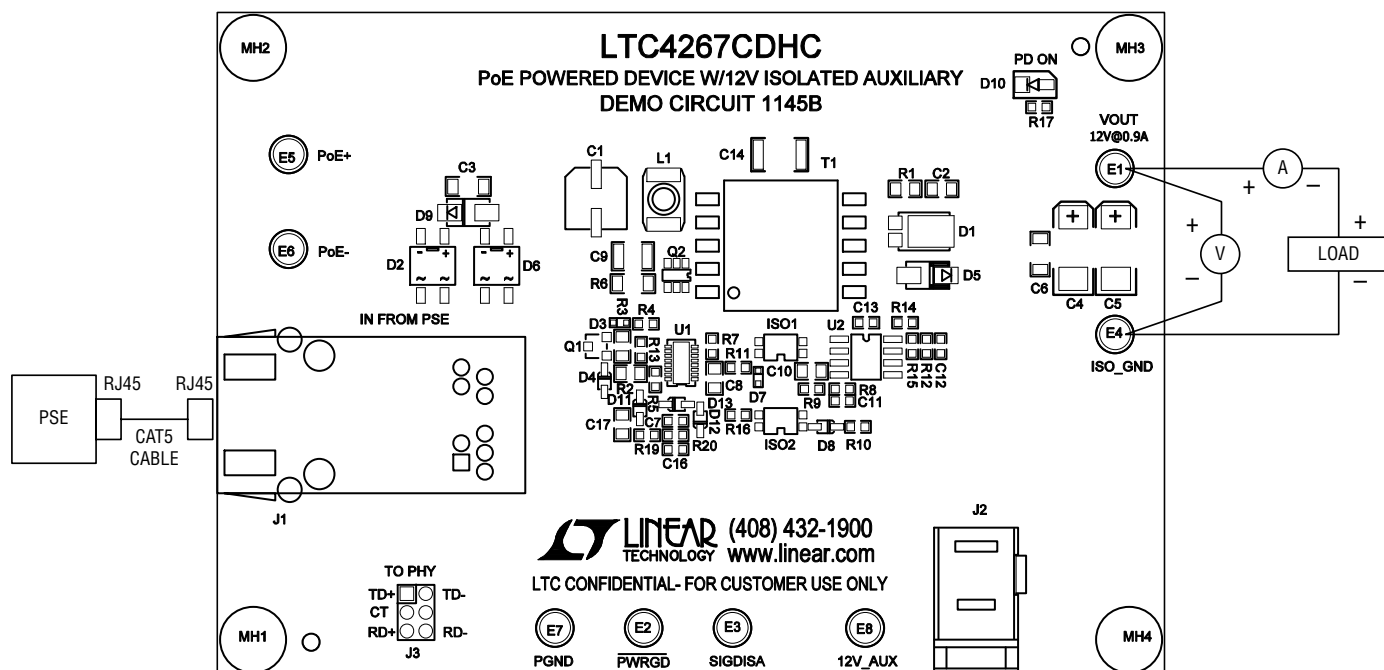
MH2

LTC4267CDHC
PoE POWERED DEVICE W/12V ISOLATED AUXILIARY
DEMO CIRCUIT 1145B

PD ON
D10
R17

MH3

VOUT
12V@0.9A

E5 PoE+

E6 PoE-

C3
D9
D2
D6
IN FROM PSE

C1
L1
C14
T1
R1 C2
D1
D5
C9
R6
Q2
R3 R4
C13 R14
D3
U1
ISO1
U2
Q1
R7
R11
R13
D4
R2
C8
C10
R5
R12
R15
C12
D11
D13
D7
R9
R8
C11
C17
C7
D12
R16
ISO2
D8
R10
R19
R20
C16

E1
A
+
–
+
V
–
+
LOAD
–
C6
C4
C5
E4
ISO_GND

PSE
RJ45
RJ45
CAT5
CABLE

J1

J2

LINEAR TECHNOLOGY (408) 432-1900
www.linear.com
LTC CONFIDENTIAL- FOR CUSTOMER USE ONLY

TO PHY
TD+
TD-
CT
RD+
RD-
J3

MH1

E7
PGND

E2
$\overline{PWRGD}$

E3
SIGDISA

E8
12V_AUX

MH4